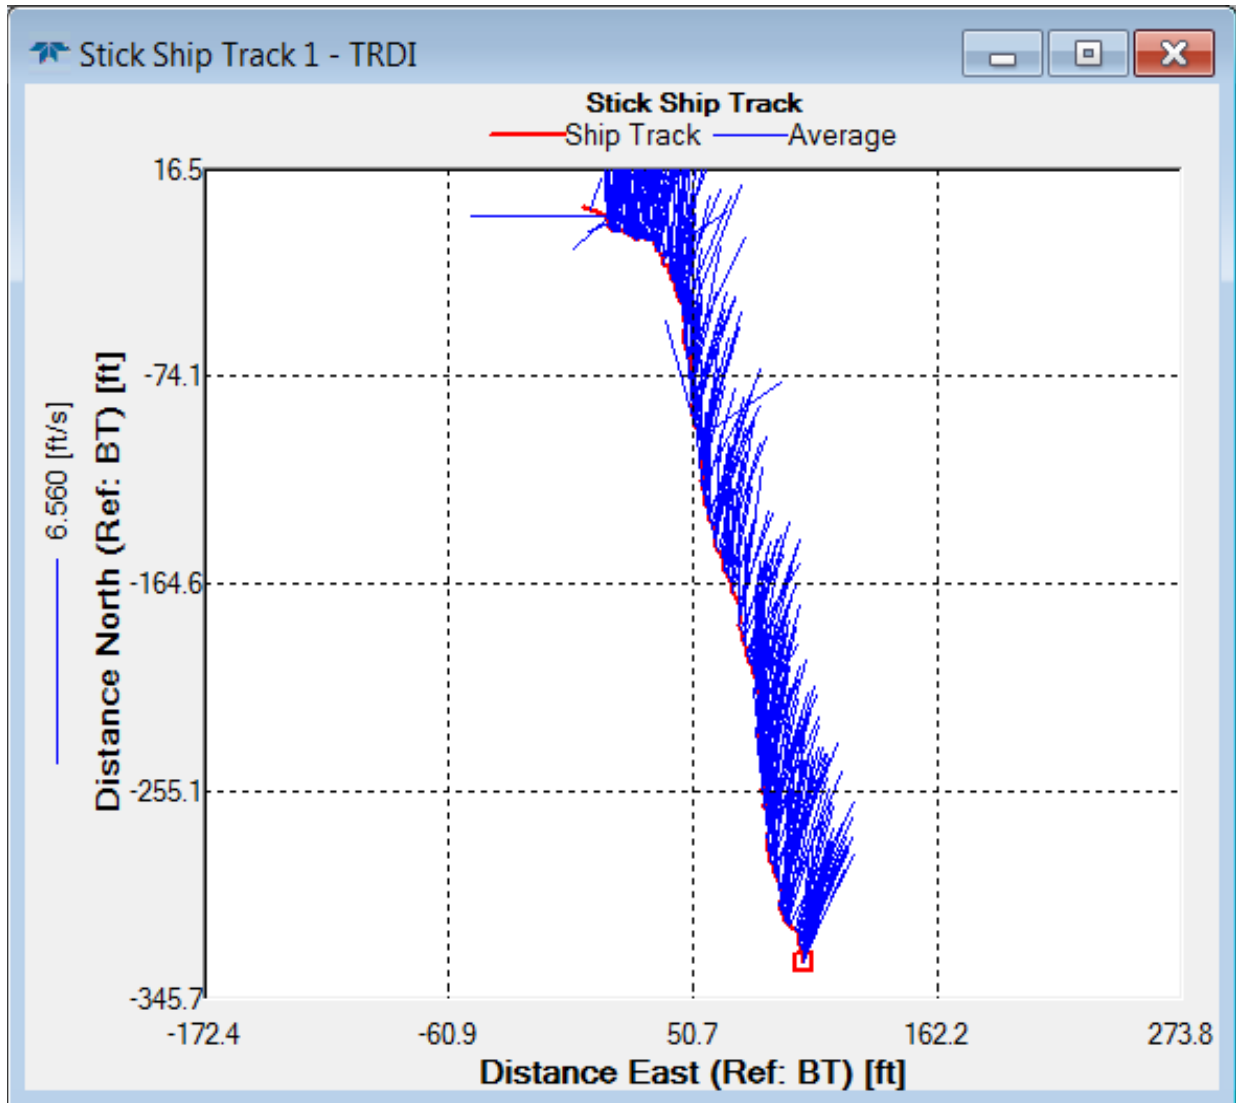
Stick Ship Track 1 - TRDI

Stick Ship Track

Ship Track Average

6.560 [ft/s]

Distance North (Ref: BT) [ft]

16.5
-74.1
-164.6
-255.1
-345.7

-172.4
-60.9
50.7
162.2
273.8

Distance East (Ref: BT) [ft]